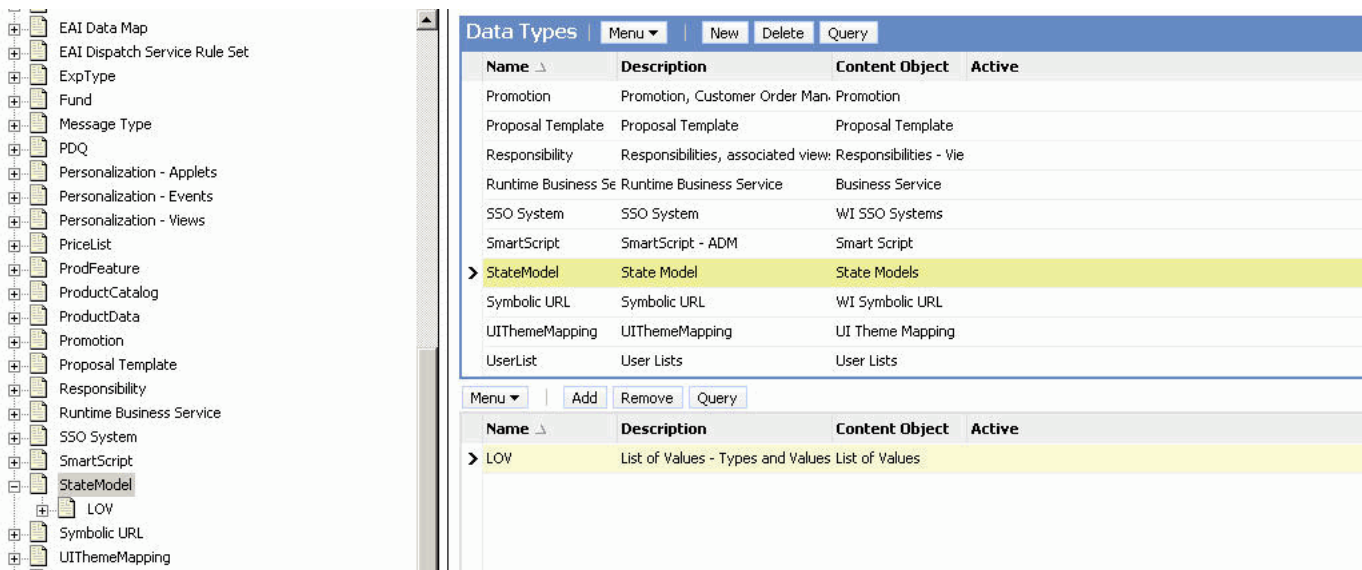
EAI Data Map
EAI Dispatch Service Rule Set
ExpType
Fund
Message Type
PDQ
Personalization - Applets
Personalization - Events
Personalization - Views
PriceList
ProdFeature
ProductCatalog
ProductData
Promotion
Proposal Template
Responsibility
Runtime Business Service
SSO System
SmartScript
StateModel
LOV
Symbolic URL
UIThemeMapping

Data Types | Menu ▾ | New | Delete | Query

| Name | Description | Content Object | Active |
|---|---|---|---|
| Promotion | Promotion, Customer Order Man | Promotion | |
| Proposal Template | Proposal Template | Proposal Template | |
| Responsibility | Responsibilities, associated view | Responsibilities - Vie | |
| Runtime Business Se | Runtime Business Service | Business Service | |
| SSO System | SSO System | WI SSO Systems | |
| SmartScript | SmartScript - ADM | Smart Script | |
| StateModel | State Model | State Models | |
| Symbolic URL | Symbolic URL | WI Symbolic URL | |
| UIThemeMapping | UIThemeMapping | UI Theme Mapping | |
| UserList | User Lists | User Lists | |

Menu ▾ | Add | Remove | Query

| Name | Description | Content Object | Active |
|---|---|---|---|
| LOV | List of Values - Types and Values | List of Values | |